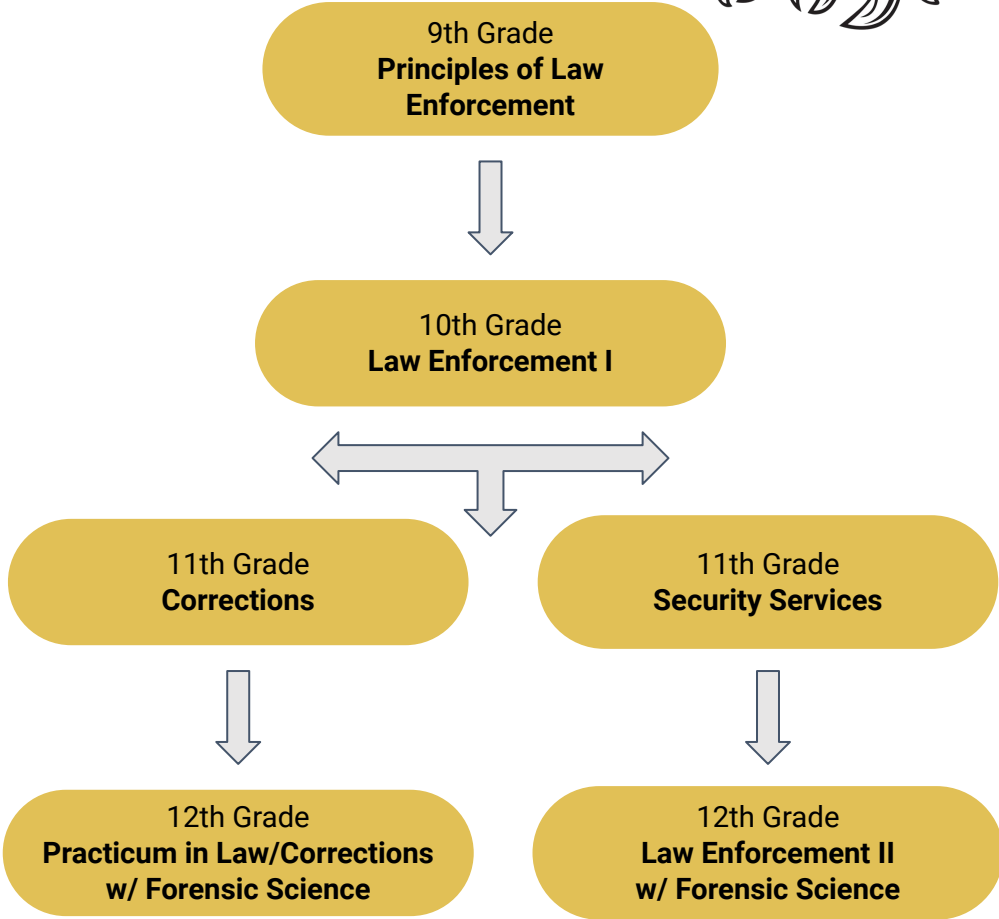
9th Grade
Principles of Law Enforcement

10th Grade
Law Enforcement I

11th Grade
Corrections

11th Grade
Security Services

12th Grade
Practicum in Law/Corrections w/ Forensic Science

12th Grade
Law Enforcement II w/ Forensic Science